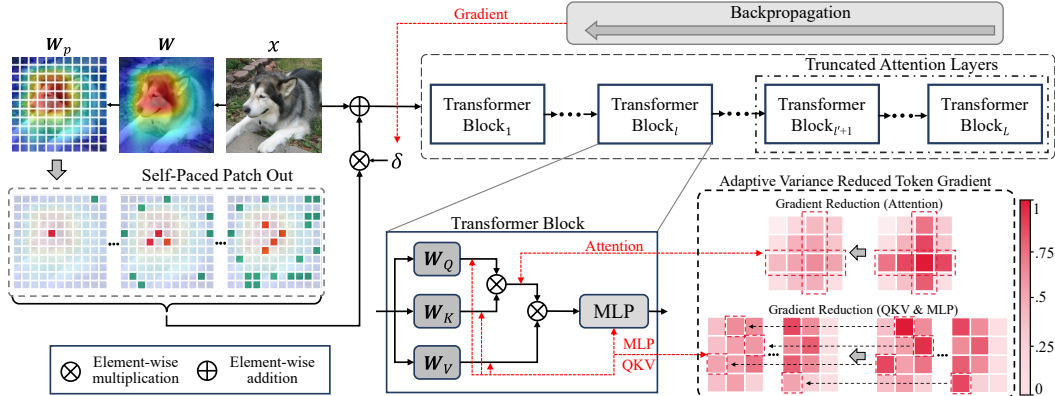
Gradient

Backpropagation

$\boldsymbol{W}_p$

$\boldsymbol{W}$

$x$

Truncated Attention Layers

Transformer Block$_1$

Transformer Block$_l$

Transformer Block$_{l'+1}$

Transformer Block$_L$

$\delta$

Self-Paced Patch Out

Adaptive Variance Reduced Token Gradient

Gradient Reduction (Attention)

Transformer Block

Attention

$\boldsymbol{W}_Q$

$\boldsymbol{W}_K$

$\boldsymbol{W}_V$

MLP

Gradient Reduction (QKV & MLP)

MLP

QKV

Element-wise multiplication

Element-wise addition

1

.75

.5

.25

0